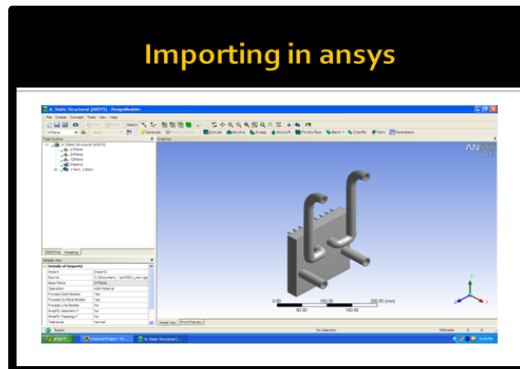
Importing in ansys

A: Static Structural (ANSYS) - DesignModeler

File Create Concept Tools View Help

XYPlane

Generate

Extrude Revolve Sweep Skin/Loft Thin/Surface Blend Chamfer Point Parameters

Tree Outline

A: Static Structural (ANSYS)

XYPlane

ZXPlane

YZPlane

Import1

1 Part, 1 Body

Graphics

ANSYS

Sketching Modeling

Details View

| Details of Import1 | |
|---|---|
| Import | Import1 |
| Source | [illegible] |
| Base Plane | XYPlane |
| Operation | Add Material |
| Process Solid Bodies | Yes |
| Process Surface Bodies | Yes |
| Process Line Bodies | No |
| Simplify Geometry | No |
| Simplify Topology | No |
| Tolerance | Normal |

0.00 100.00 200.00 (mm)

50.00 150.00

Model View Print Preview

No Selection

Millimeter 0 0

start

A: Static Structural...